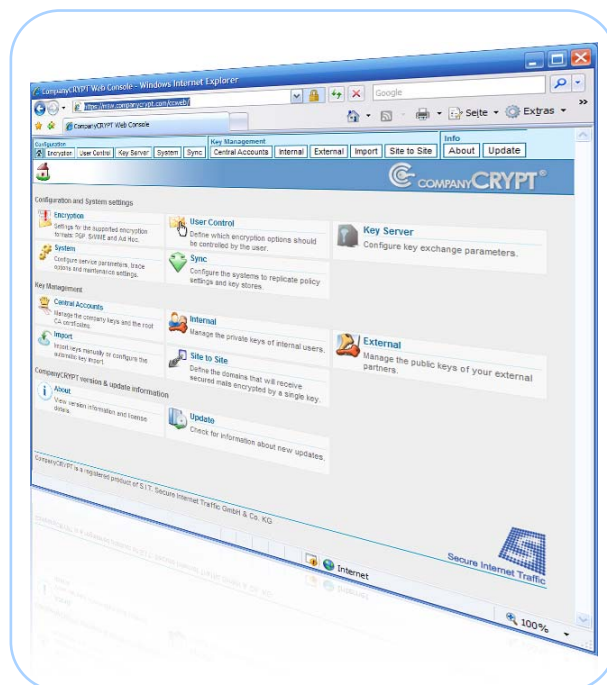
CompanyCRYPT Web Console - Windows Internet Explorer

https://mxx.companycrypt.com/ccweb/

Google

CompanyCRYPT Web Console

Seite ▾ Extras ▾

Configuration
Encryption | User Control | Key Server | System | Sync

Key Management
Central Accounts | Internal | External | Import | Site to Site

Info
About | Update

COMPANYCRYPT®

Configuration and System settings

Encryption
Settings for the supported encryption formats: PGP, S/MIME and Ad Hoc.

User Control
Define which encryption options should be controlled by the user.

Key Server
Configure key exchange parameters.

System
Configure service parameters, trace options and maintenance settings.

Sync
Configure the systems to replicate policy settings and key stores.

Key Management

Central Accounts
Manage the company keys and the root CA certificates.

Internal
Manage the private keys of internal users.

External
Manage the public keys of your external partners.

Import
Insert keys manually or configure the automatic key import.

Site to Site
Define the domains that will receive secured mails encrypted by a single key.

CompanyCRYPT version & update information

About
View version information and license details.

Update
Check for information about new updates.

CompanyCRYPT is a registered product of S.I.T. Secure Internet Traffic GmbH & Co. KG

Secure Internet Traffic

Internet

100%